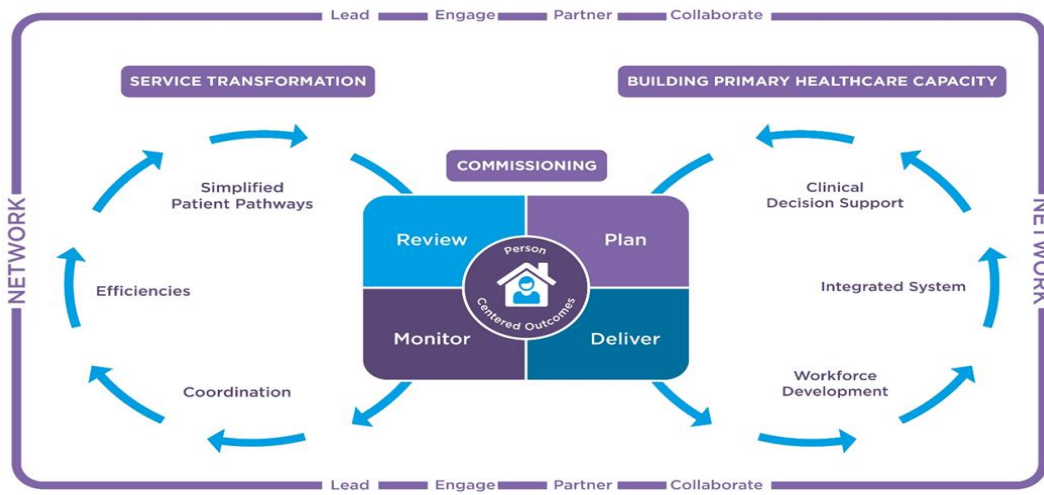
Lead Engage Partner Collaborate

NETWORK

SERVICE TRANSFORMATION

Simplified Patient Pathways

Efficiencies

Coordination

COMMISSIONING

Review

Plan

Monitor

Deliver

Person Centered Outcomes

BUILDING PRIMARY HEALTHCARE CAPACITY

Clinical Decision Support

Integrated System

Workforce Development

NETWORK

Lead Engage Partner Collaborate